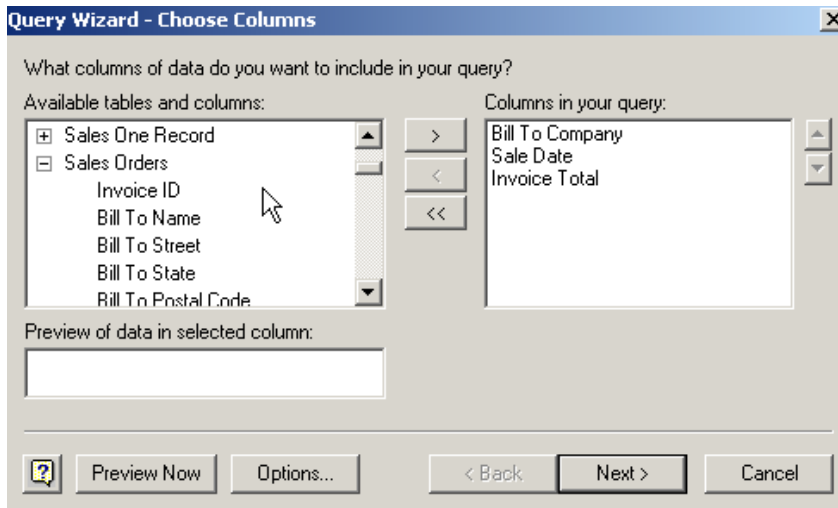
Query Wizard - Choose Columns

What columns of data do you want to include in your query?

Available tables and columns:

Sales One Record
Sales Orders
Invoice ID
Bill To Name
Bill To Street
Bill To State
Bill To Postal Code

>
<
<<

Columns in your query:

Bill To Company
Sale Date
Invoice Total

Preview of data in selected column:

Preview Now
Options...
< Back
Next >
Cancel